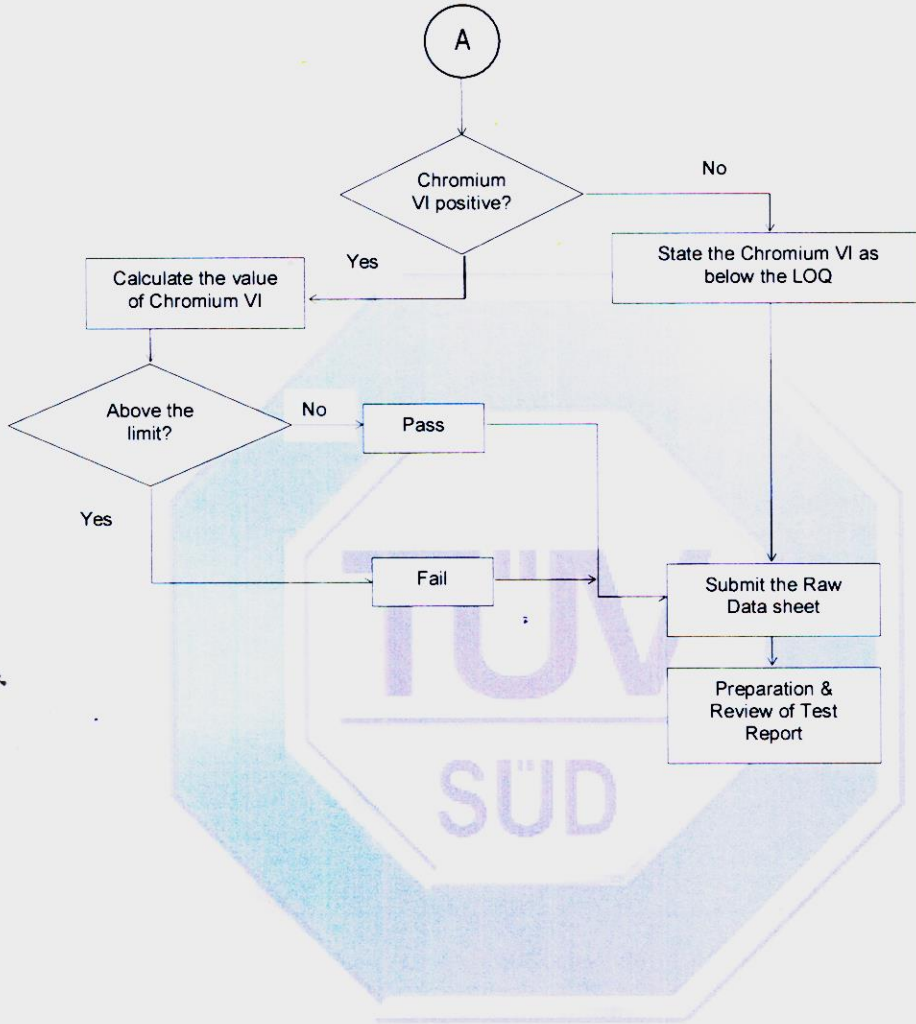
A

Chromium VI positive?

No

Yes

State the Chromium VI as below the LOQ

Calculate the value of Chromium VI

Above the limit?

No

Pass

Yes

Fail

Submit the Raw Data sheet

Preparation & Review of Test Report

TÜV

SÜD